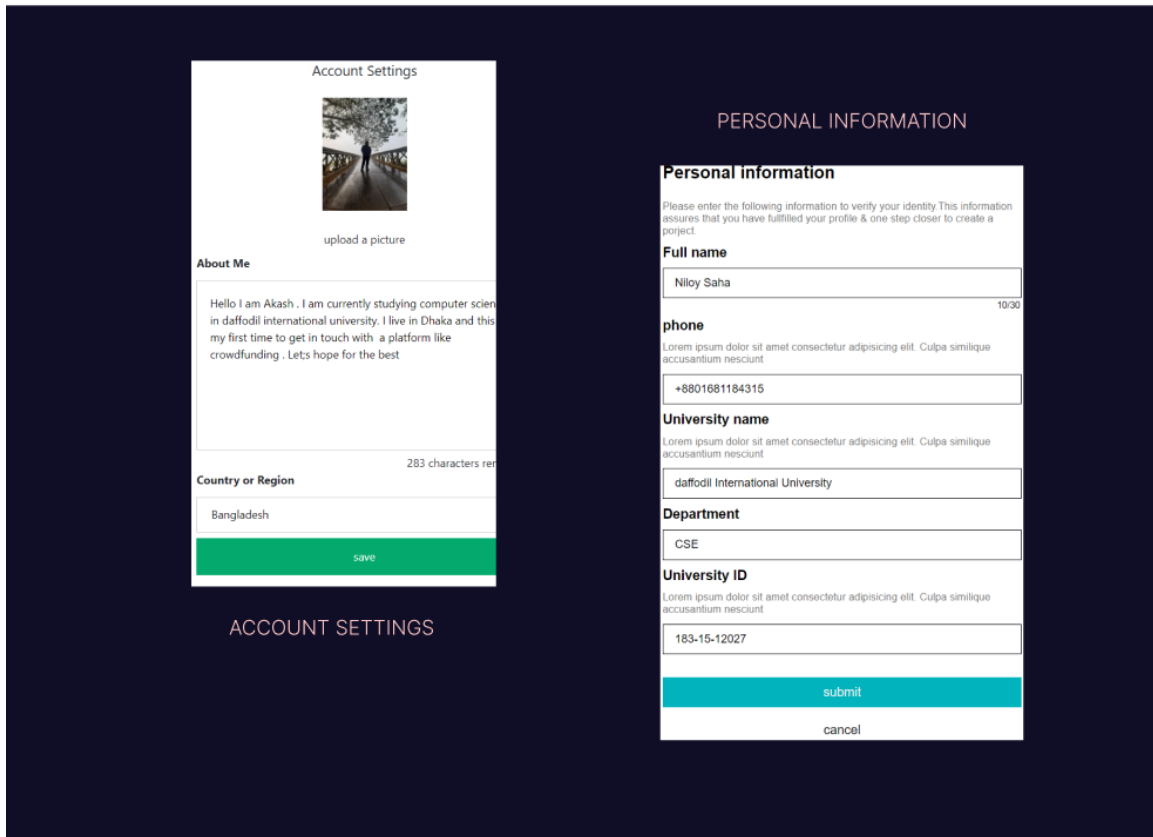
Account Settings

upload a picture

About Me

Hello I am Akash . I am currently studying computer scien in daffodil international university. I live in Dhaka and this my first time to get in touch with a platform like crowdfunding . Let;s hope for the best

283 characters rem

Country or Region

Bangladesh

save

ACCOUNT SETTINGS

PERSONAL INFORMATION

Personal information

Please enter the following information to verify your identity.This information assures that you have fullfilled your profile & one step closer to create a porject.

Full name

Niloy Saha

10/30

phone

Lorem ipsum dolor sit amet consectetur adipisicing elit. Culpa similique accusantium nesciunt

+8801681184315

University name

Lorem ipsum dolor sit amet consectetur adipisicing elit. Culpa similique accusantium nesciunt

daffodil International University

Department

CSE

University ID

Lorem ipsum dolor sit amet consectetur adipisicing elit. Culpa similique accusantium nesciunt

183-15-12027

submit

cancel